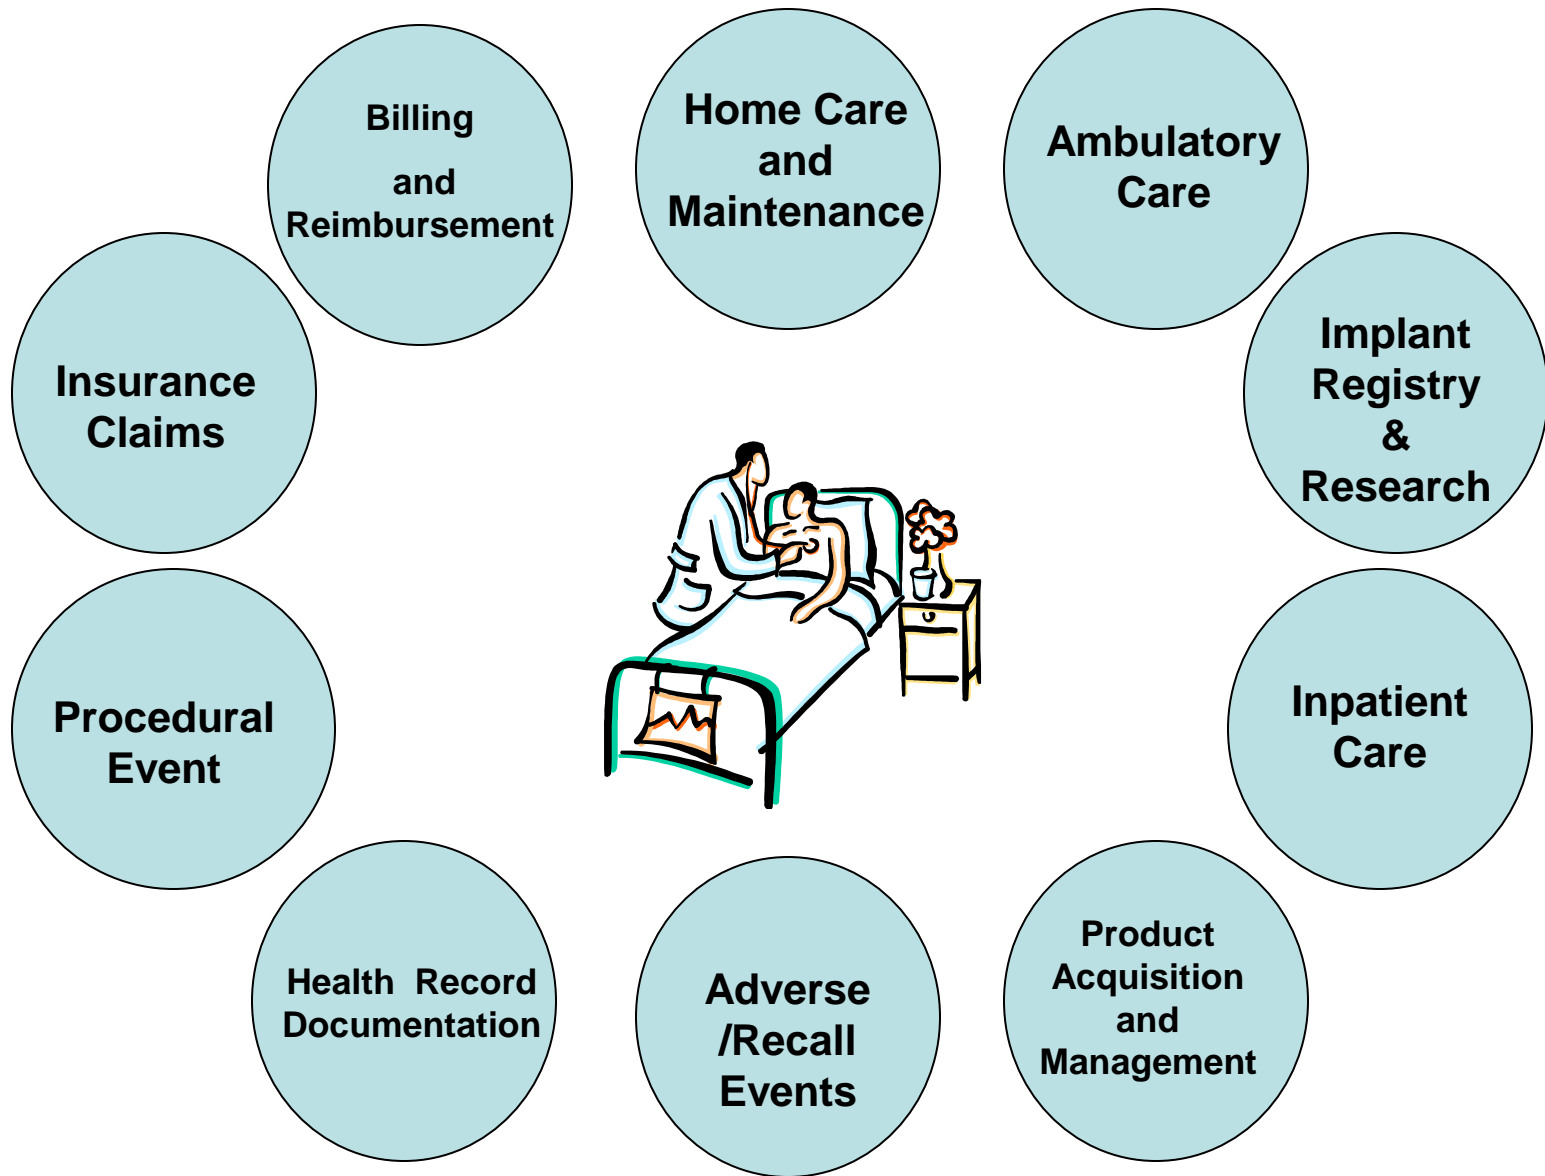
Home Care and Maintenance

Ambulatory Care

Implant Registry & Research

Inpatient Care

Product Acquisition and Management

Adverse /Recall Events

Health Record Documentation

Procedural Event

Insurance Claims

Billing and Reimbursement